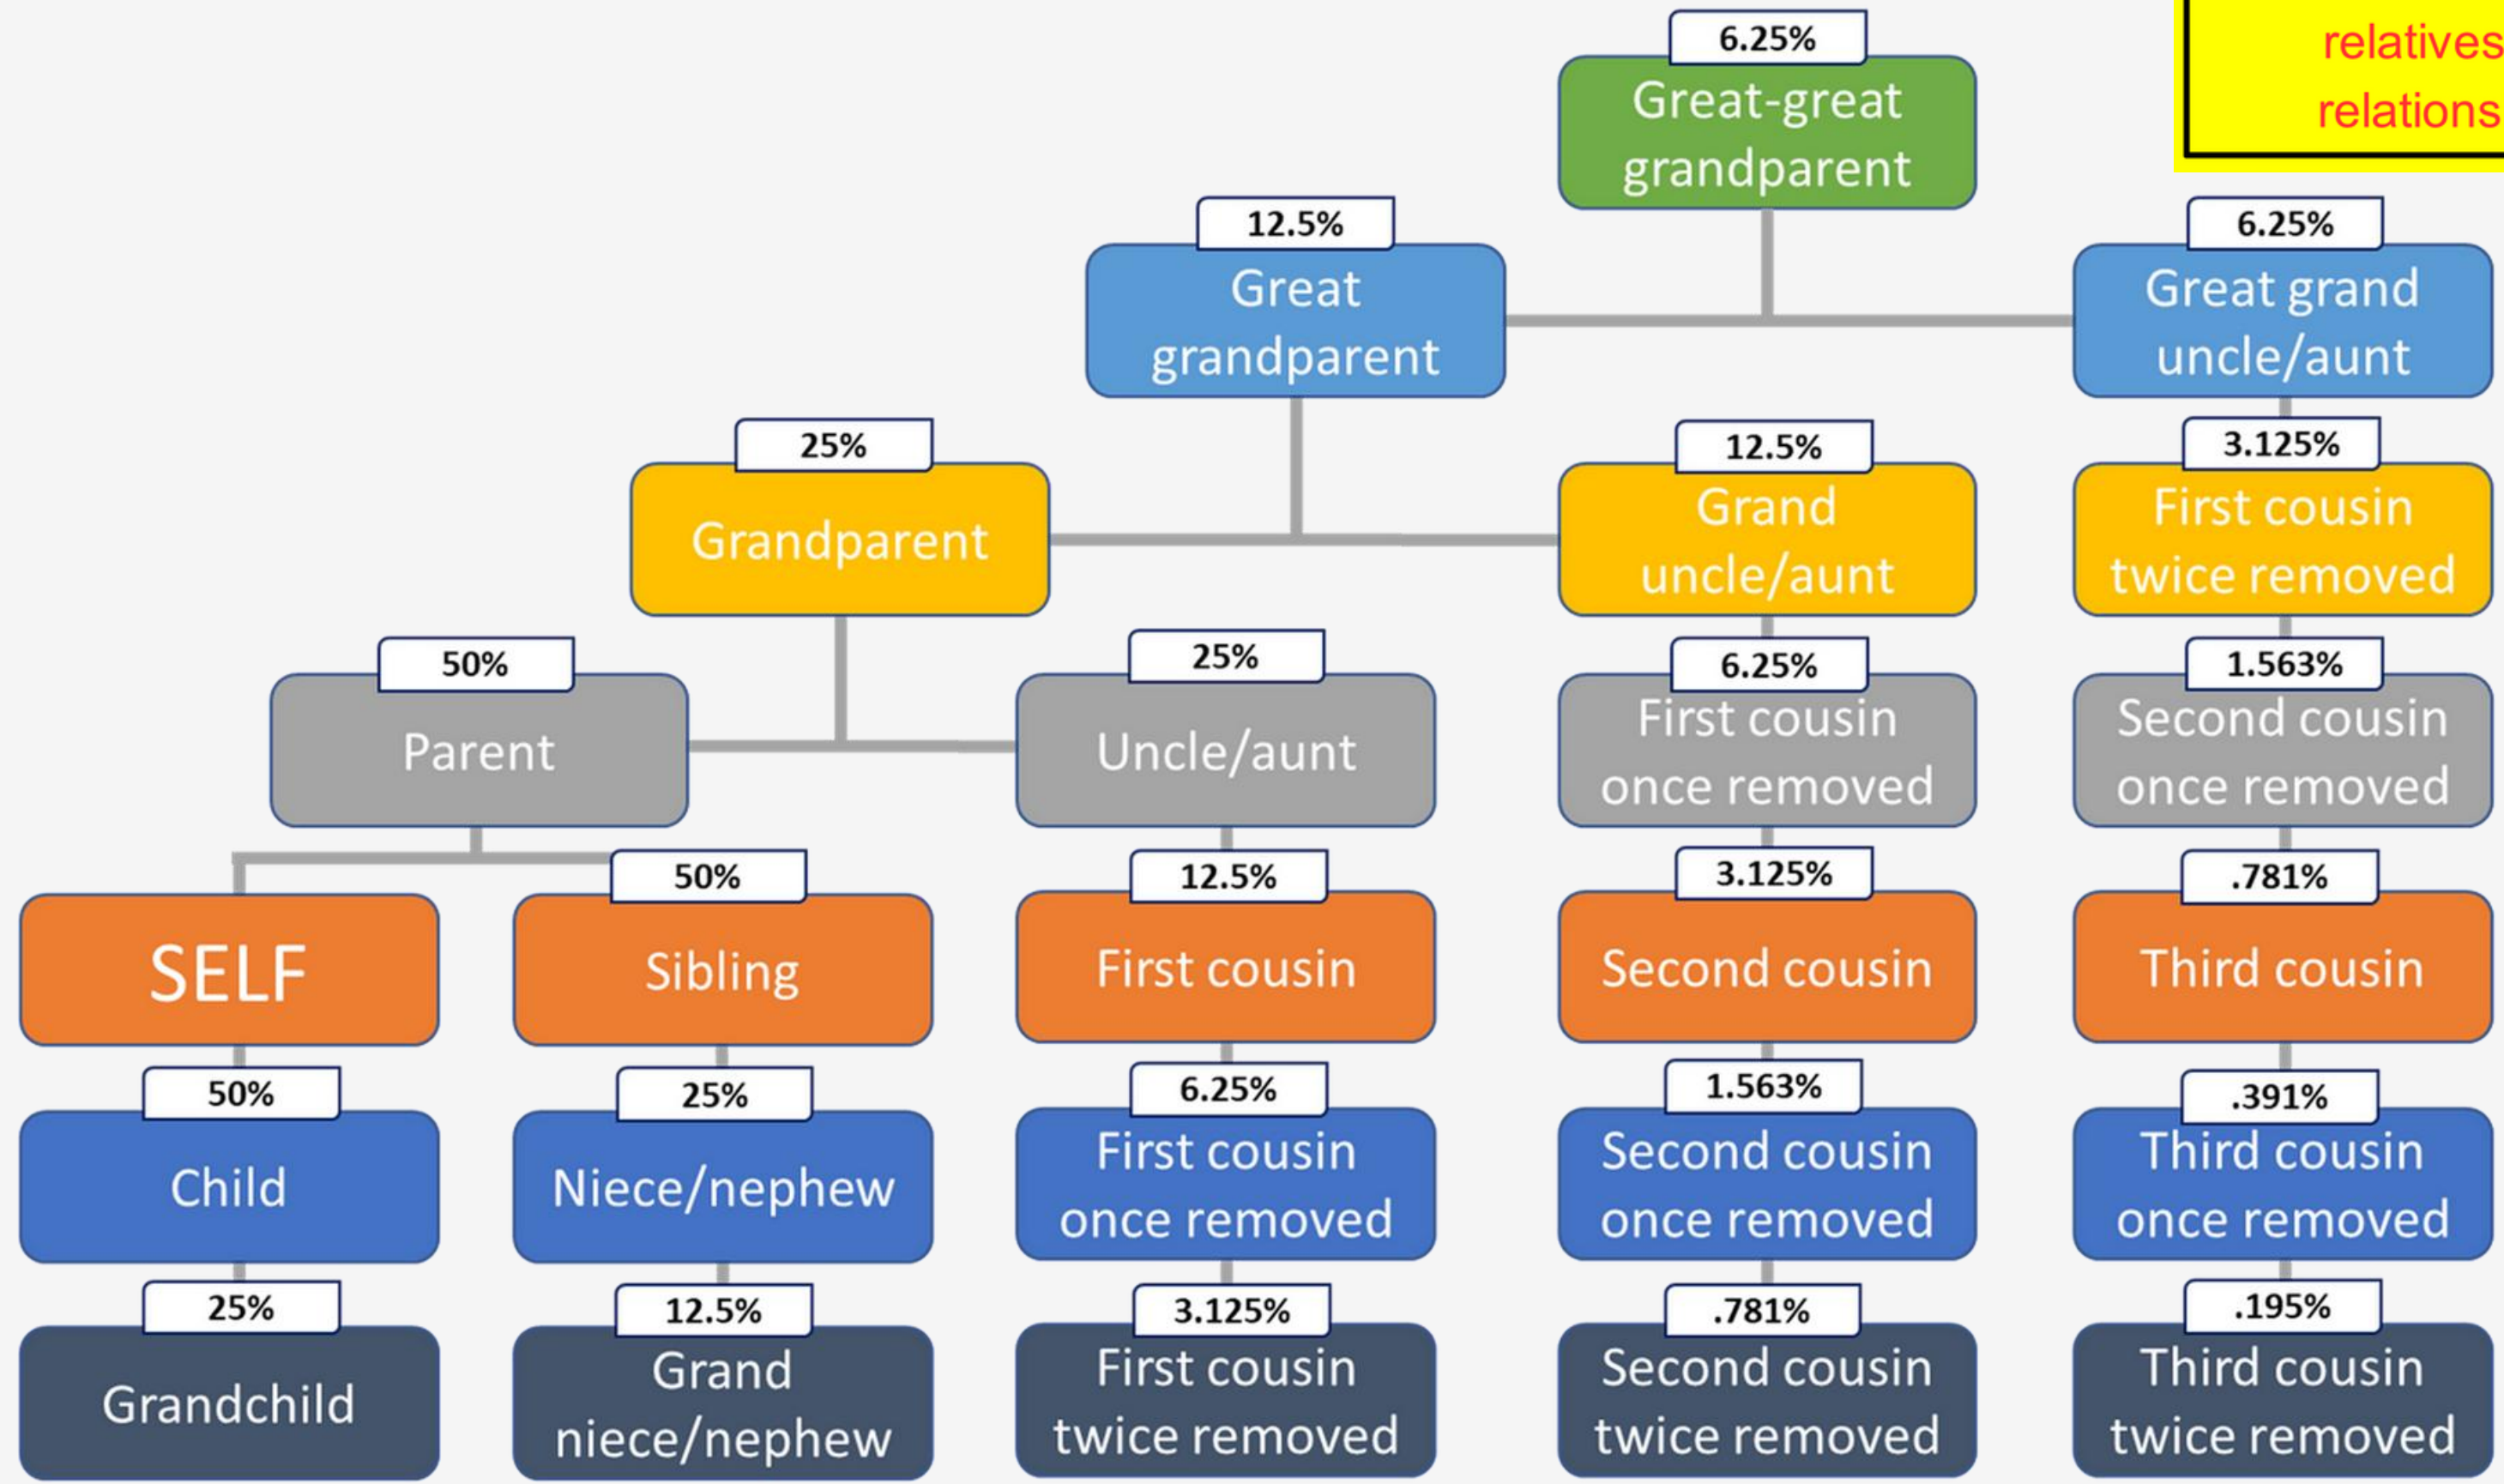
relatives
relations

6.25%
Great-great grandparent

12.5%
Great grandparent

6.25%
Great grand uncle/aunt

25%
Grandparent

12.5%
Grand uncle/aunt

3.125%
First cousin twice removed

50%
Parent

25%
Uncle/aunt

6.25%
First cousin once removed

1.563%
Second cousin once removed

SELF

50%
Sibling

12.5%
First cousin

3.125%
Second cousin

.781%
Third cousin

50%
Child

25%
Niece/nephew

6.25%
First cousin once removed

1.563%
Second cousin once removed

.391%
Third cousin once removed

25%
Grandchild

12.5%
Grand niece/nephew

3.125%
First cousin twice removed

.781%
Second cousin twice removed

.195%
Third cousin twice removed